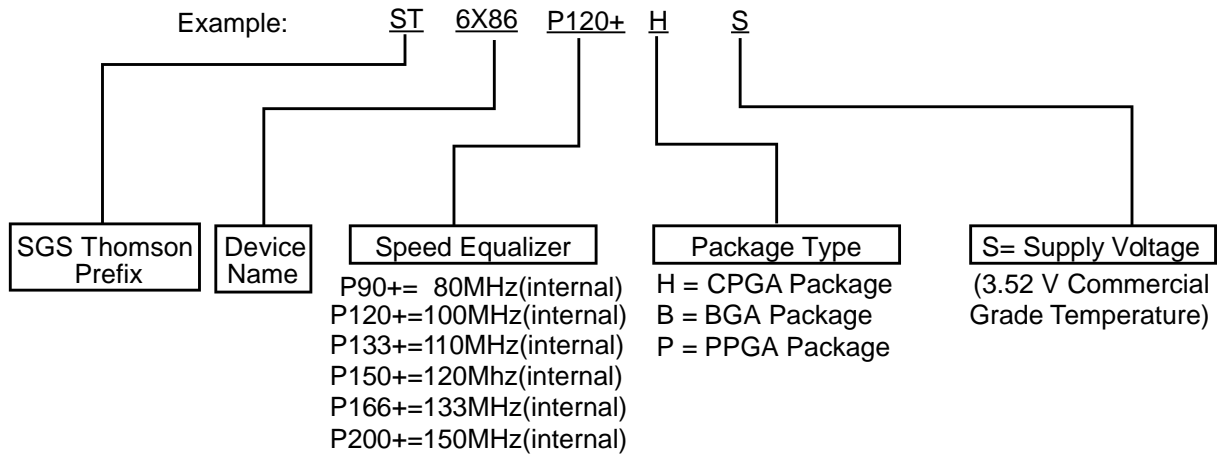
Example: ST 6X86 P120+ H S

SGS Thomson Prefix

Device Name

Speed Equalizer

P90+= 80MHz(internal)
P120+=100MHz(internal)
P133+=110MHz(internal)
P150+=120Mhz(internal)
P166+=133MHz(internal)
P200+=150MHz(internal)

Package Type

H = CPGA Package
B = BGA Package
P = PPGA Package

S= Supply Voltage

(3.52 V Commercial Grade Temperature)